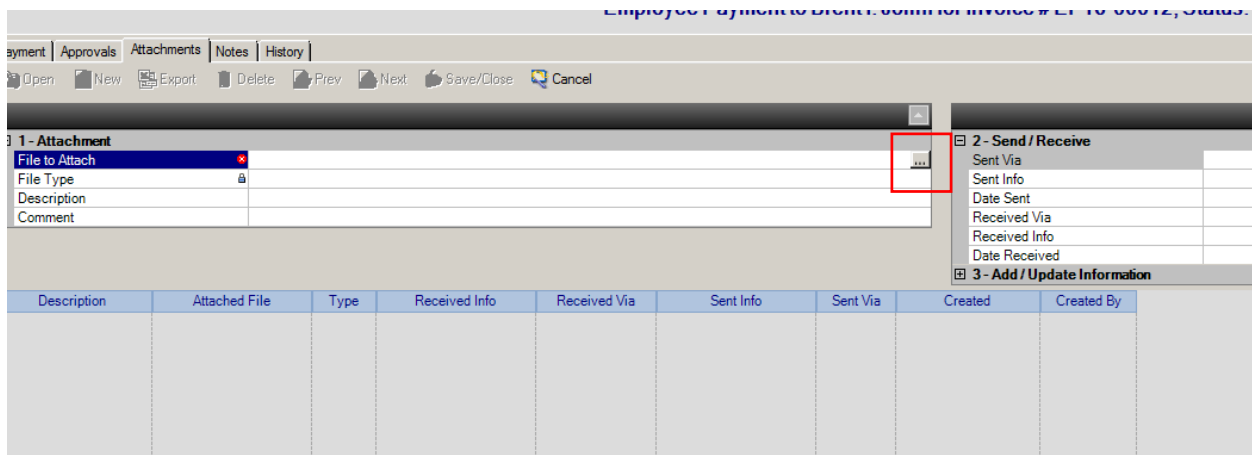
Employee Payment to Brent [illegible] for Invoice # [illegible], Status:

ayment | Approvals | Attachments | Notes | History

Open New Export Delete Prev Next Save/Close Cancel

1 - Attachment
File to Attach
File Type
Description
Comment

...

2 - Send / Receive
Sent Via
Sent Info
Date Sent
Received Via
Received Info
Date Received
3 - Add / Update Information

| Description | Attached File | Type | Received Info | Received Via | Sent Info | Sent Via | Created | Created By |
|---|---|---|---|---|---|---|---|---|